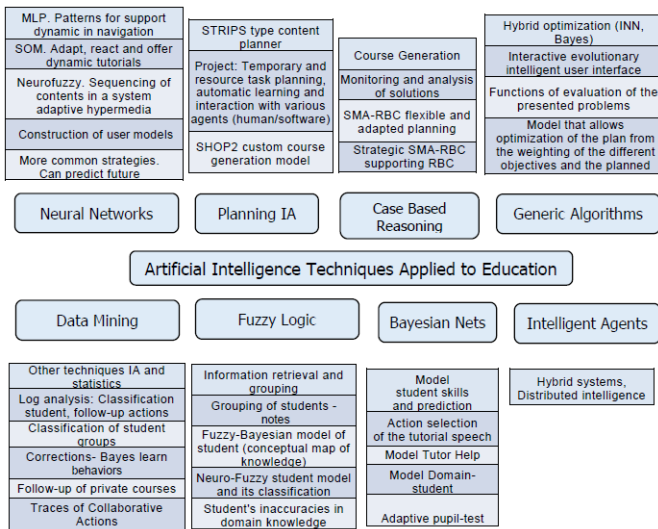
MLP. Patterns for support dynamic in navigation

SOM. Adapt, react and offer dynamic tutorials

Neurofuzzy. Sequencing of contents in a system adaptive hypermedia

Construction of user models

More common strategies. Can predict future

STRIPS type content planner

Project: Temporary and resource task planning, automatic learning and interaction with various agents (human/software)

SHOP2 custom course generation model

Course Generation

Monitoring and analysis of solutions

SMA-RBC flexible and adapted planning

Strategic SMA-RBC supporting RBC

Hybrid optimization (INN, Bayes)

Interactive evolutionary intelligent user interface

Functions of evaluation of the presented problems

Model that allows optimization of the plan from the weighting of the different objectives and the planned

Neural Networks

Planning IA

Case Based Reasoning

Generic Algorithms

Artificial Intelligence Techniques Applied to Education

Data Mining

Fuzzy Logic

Bayesian Nets

Intelligent Agents

Other techniques IA and statistics

Log analysis: Classification student, follow-up actions

Classification of student groups

Corrections- Bayes learn behaviors

Follow-up of private courses

Traces of Collaborative Actions

Information retrieval and grouping

Grouping of students - notes

Fuzzy-Bayesian model of student (conceptual map of knowledge)

Neuro-Fuzzy student model and its classification

Student's inaccuracies in domain knowledge

Model student skills and prediction

Action selection of the tutorial speech

Model Tutor Help

Model Domain-student

Adaptive pupil-test

Hybrid systems, Distributed intelligence